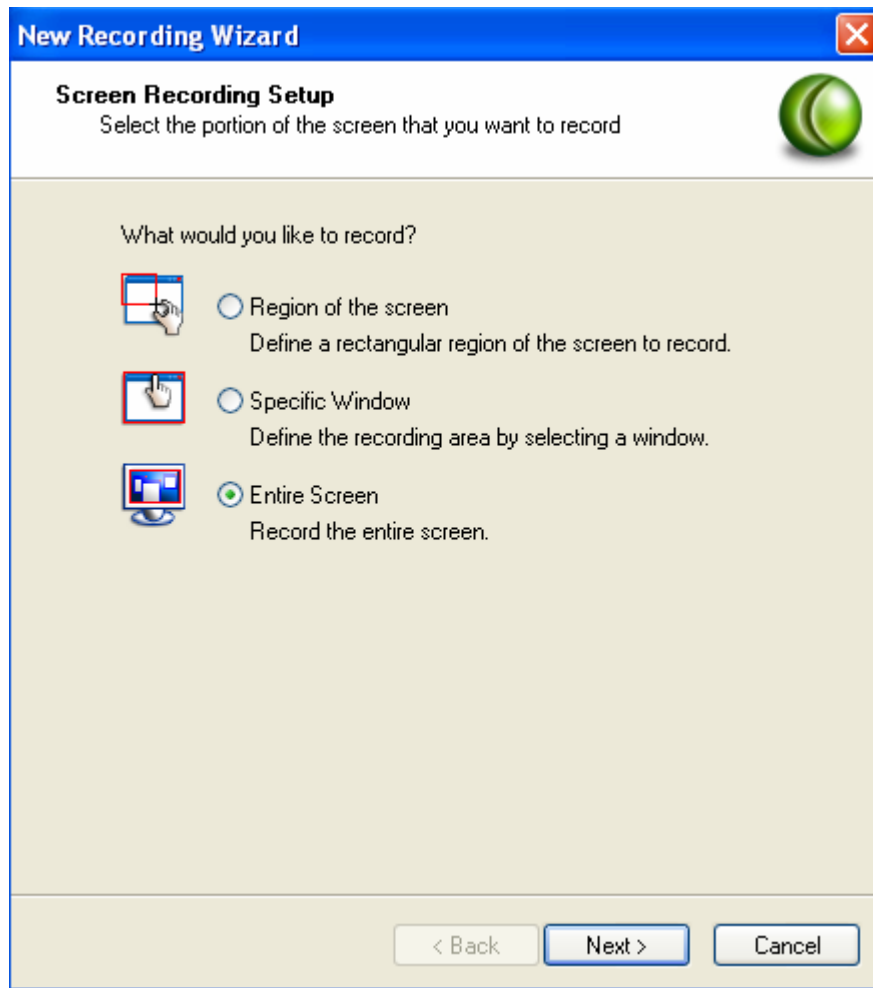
New Recording Wizard

Screen Recording Setup
Select the portion of the screen that you want to record

What would you like to record?

Region of the screen
Define a rectangular region of the screen to record.

Specific Window
Define the recording area by selecting a window.

Entire Screen
Record the entire screen.

< Back Next > Cancel